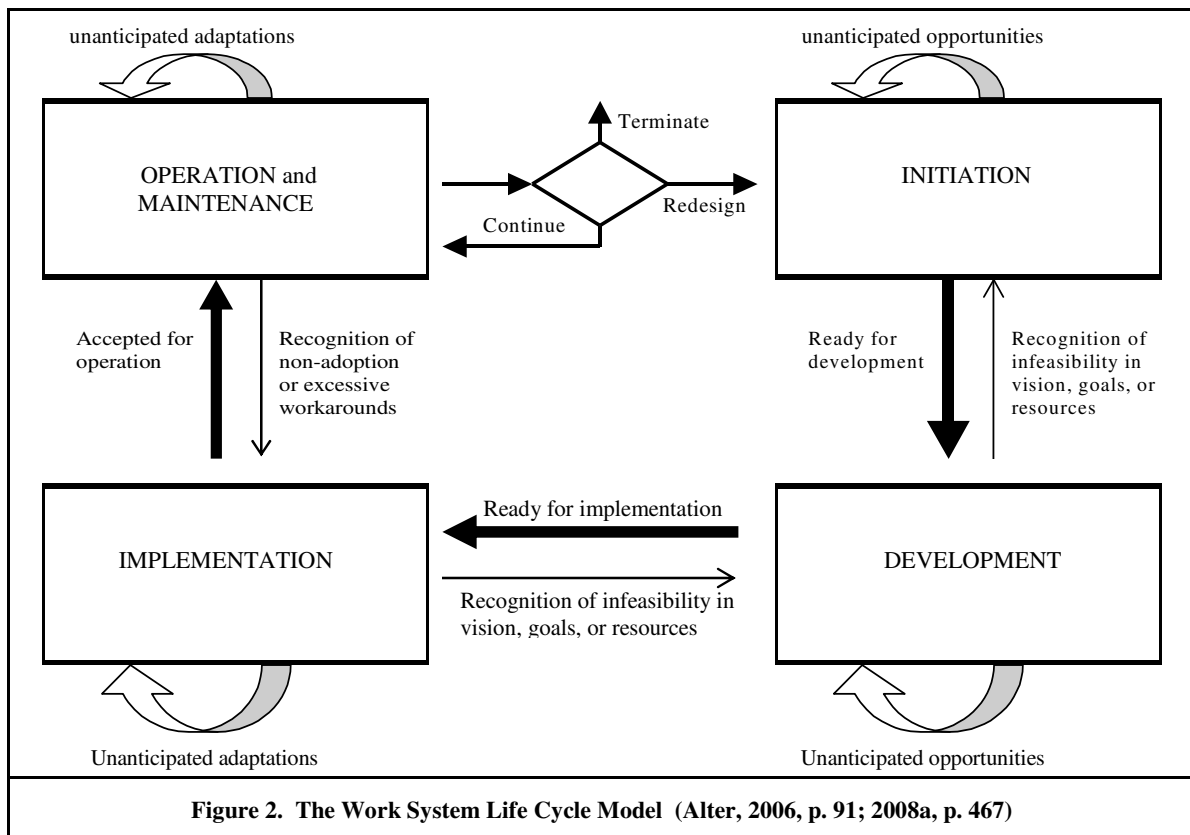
unanticipated adaptations

unanticipated opportunities

OPERATION and MAINTENANCE

Terminate

Continue

Redesign

INITIATION

Accepted for operation

Recognition of non-adoption or excessive workarounds

Ready for development

Recognition of infeasibility in vision, goals, or resources

IMPLEMENTATION

Ready for implementation

Recognition of infeasibility in vision, goals, or resources

DEVELOPMENT

Unanticipated adaptations

Unanticipated opportunities

Figure 2. The Work System Life Cycle Model (Alter, 2006, p. 91; 2008a, p. 467)